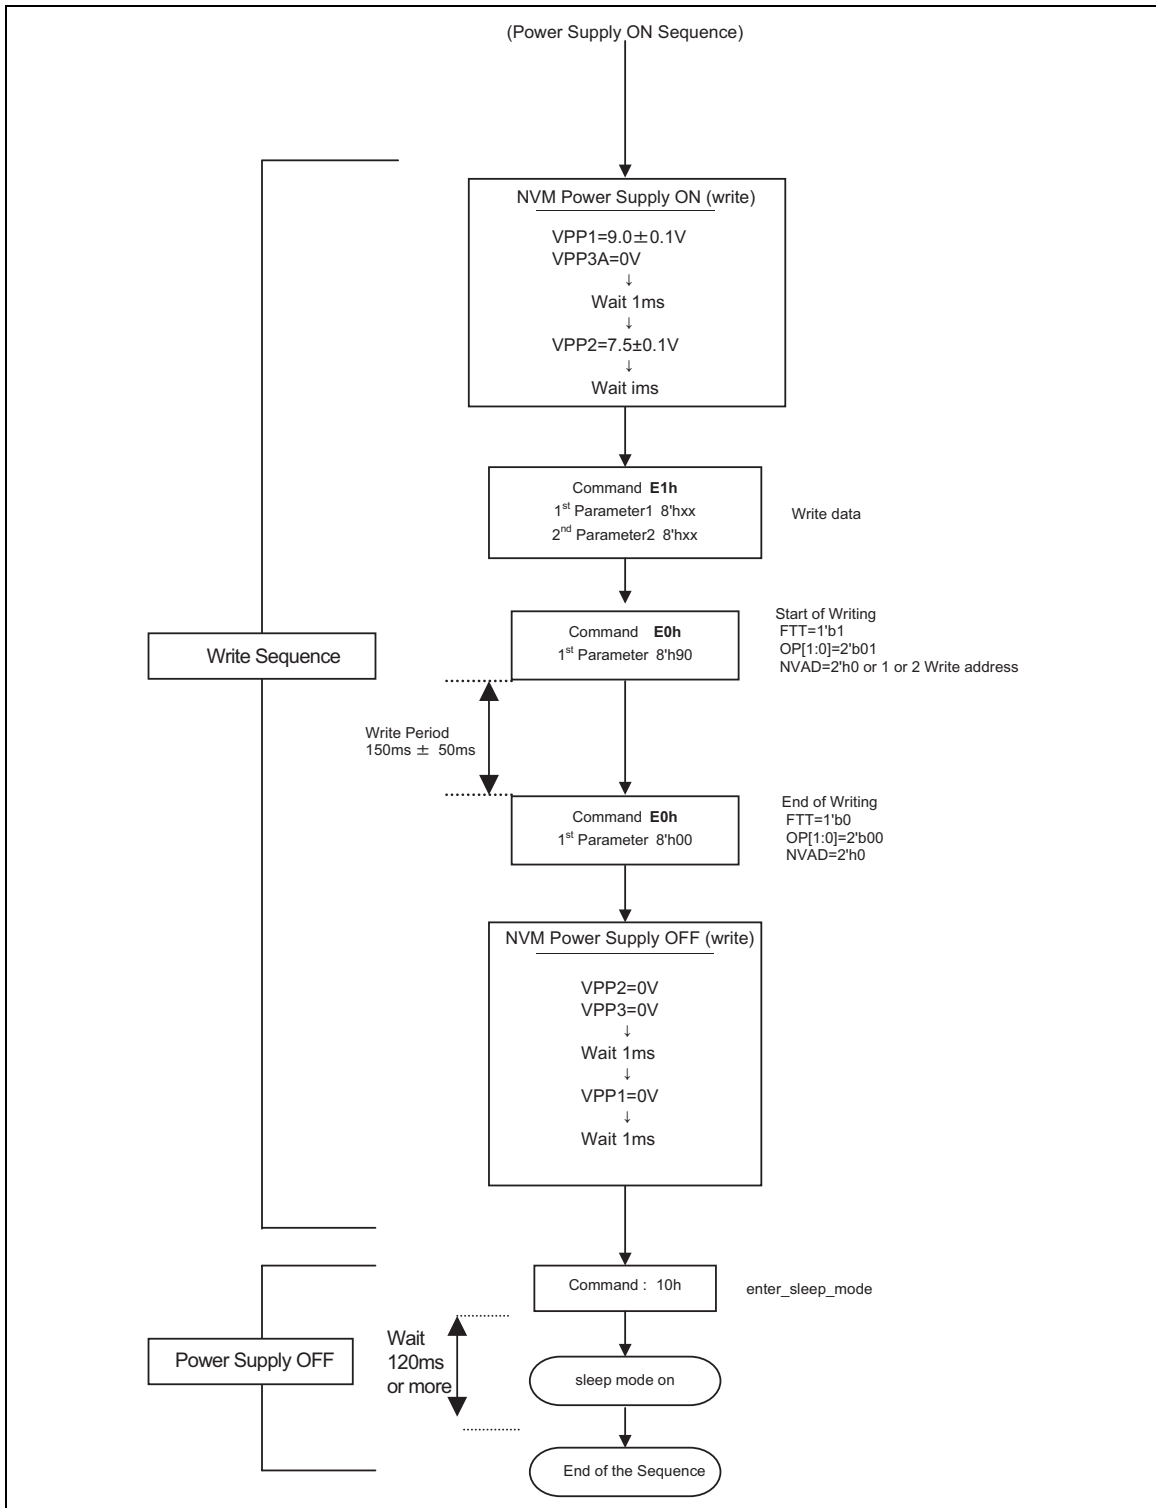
(Power Supply ON Sequence)

NVM Power Supply ON (write)

VPP1=9.0±0.1V
VPP3A=0V
↓
Wait 1ms
↓
VPP2=7.5±0.1V
↓
Wait ims

Command **E1h**
1$^{st}$ Parameter1 8'hxx
2$^{nd}$ Parameter2 8'hxx

Write data

Write Sequence

Command E0h
1$^{st}$ Parameter 8'h90

Start of Writing
FTT=1'b1
OP[1:0]=2'b01
NVAD=2'h0 or 1 or 2 Write address

Write Period
150ms ± 50ms

Command **E0h**
1$^{st}$ Parameter 8'h00

End of Writing
FTT=1'b0
OP[1:0]=2'b00
NVAD=2'h0

NVM Power Supply OFF (write)

VPP2=0V
VPP3=0V
↓
Wait 1ms
↓
VPP1=0V
↓
Wait 1ms

Command : 10h

enter_sleep_mode

Power Supply OFF

Wait
120ms
or more

sleep mode on

End of the Sequence